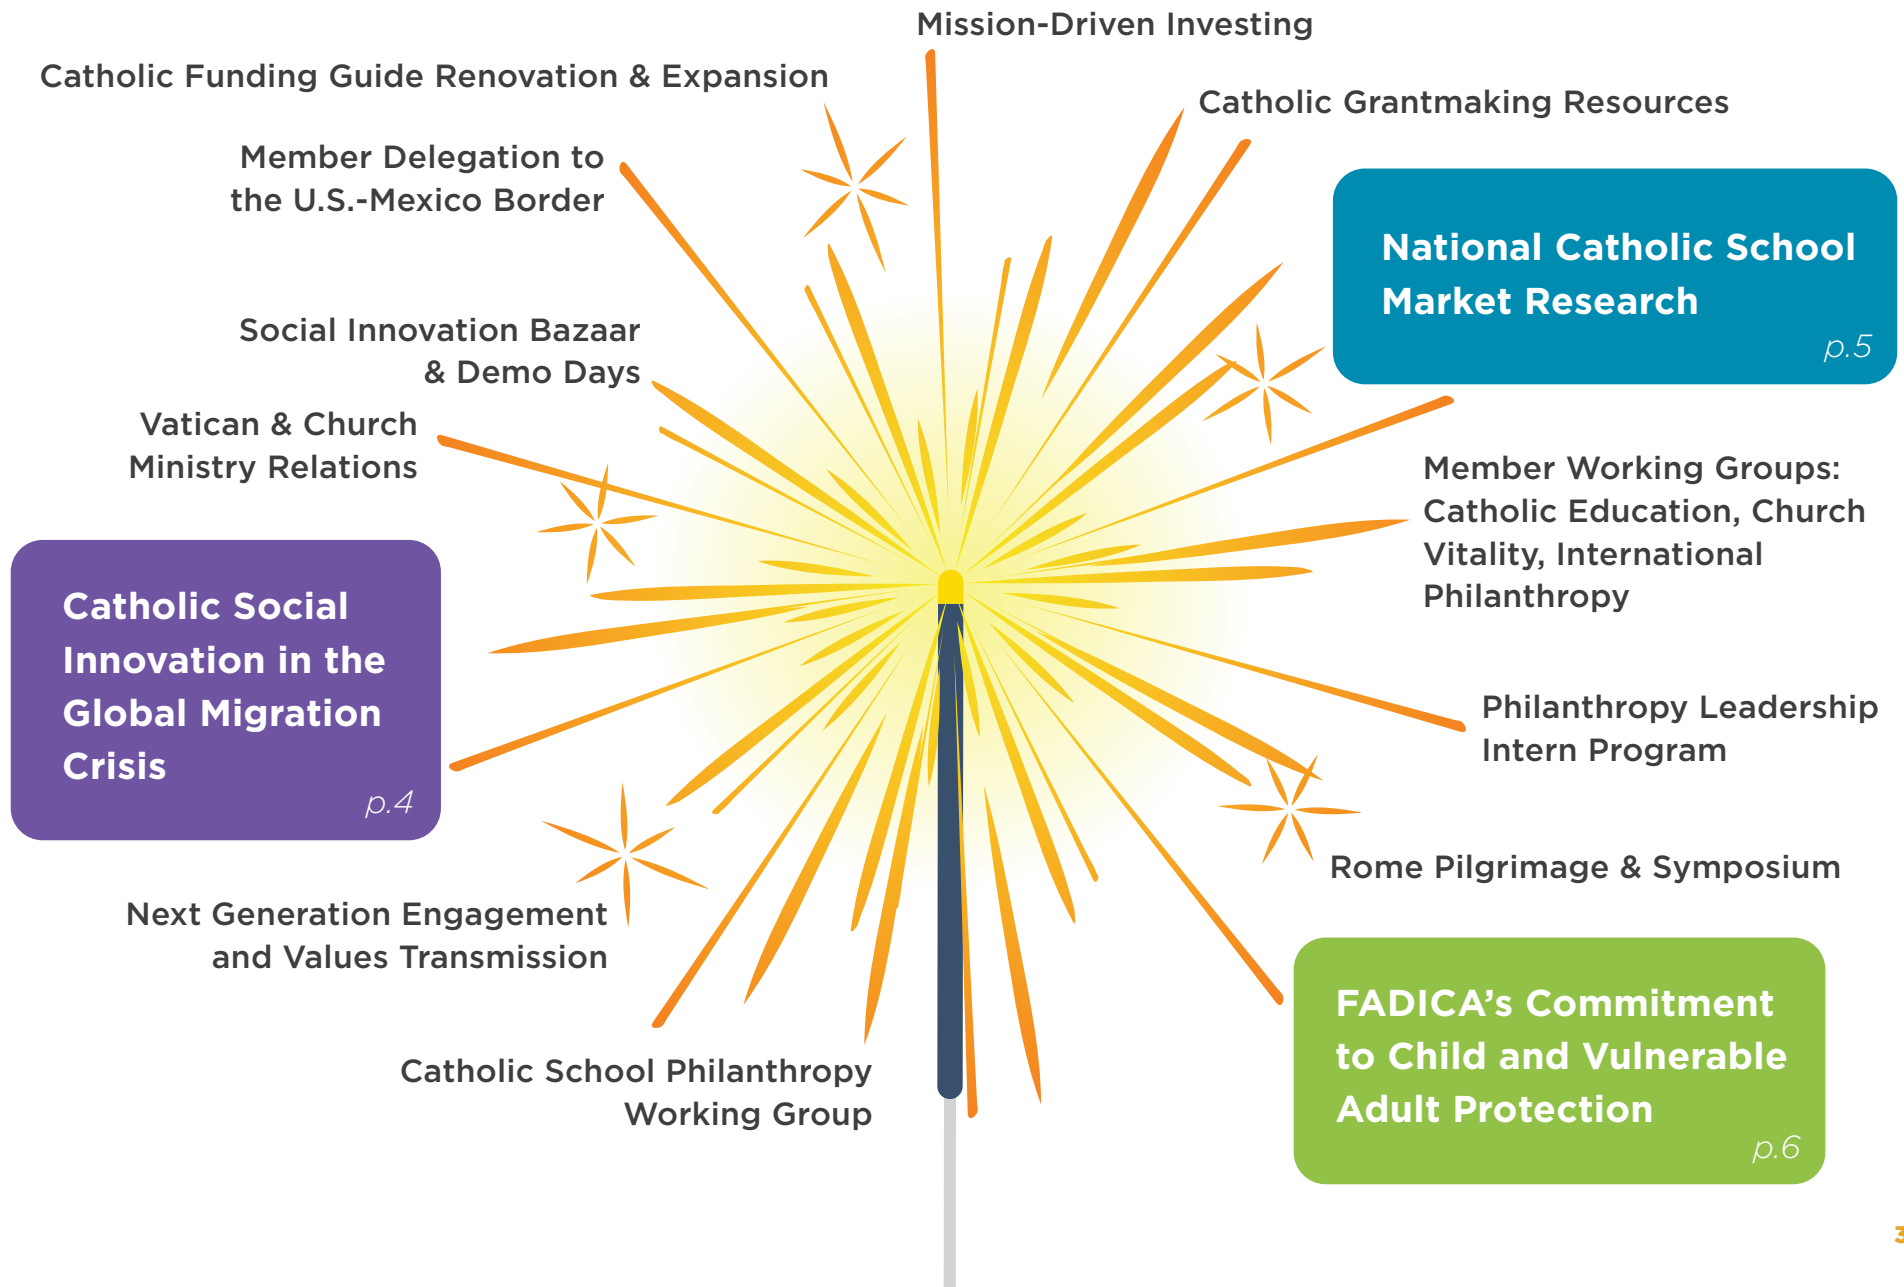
Mission-Driven Investing

Catholic Funding Guide Renovation & Expansion

Catholic Grantmaking Resources

Member Delegation to the U.S.-Mexico Border

National Catholic School Market Research
p.5

Social Innovation Bazaar & Demo Days

Vatican & Church Ministry Relations

Member Working Groups: Catholic Education, Church Vitality, International Philanthropy

Catholic Social Innovation in the Global Migration Crisis
p.4

Philanthropy Leadership Intern Program

Rome Pilgrimage & Symposium

Next Generation Engagement and Values Transmission

Catholic School Philanthropy Working Group

FADICA's Commitment to Child and Vulnerable Adult Protection
p.6

3